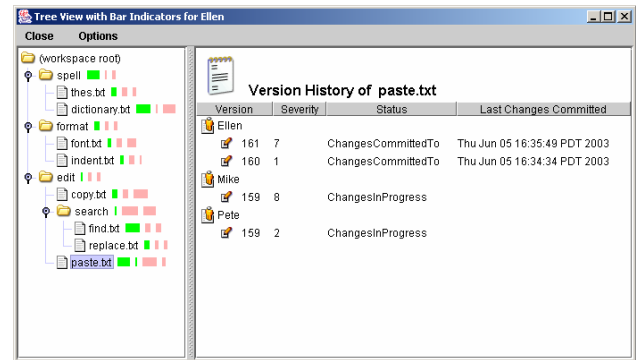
Tree View with Bar Indicators for Ellen

Close Options

(workspace root)
spell
thes.txt
dictionary.txt
format
font.txt
indent.txt
edit
copy.txt
search
find.txt
replace.txt
paste.txt

Version History of paste.txt

| Version | Severity | Status | Last Changes Committed |
|---|---|---|---|
| Ellen | | | |
| 161 | 7 | ChangesCommittedTo | Thu Jun 05 16:35:49 PDT 2003 |
| 160 | 1 | ChangesCommittedTo | Thu Jun 05 16:34:34 PDT 2003 |
| Mike | | | |
| 159 | 8 | ChangesInProgress | |
| Pete | | | |
| 159 | 2 | ChangesInProgress | |